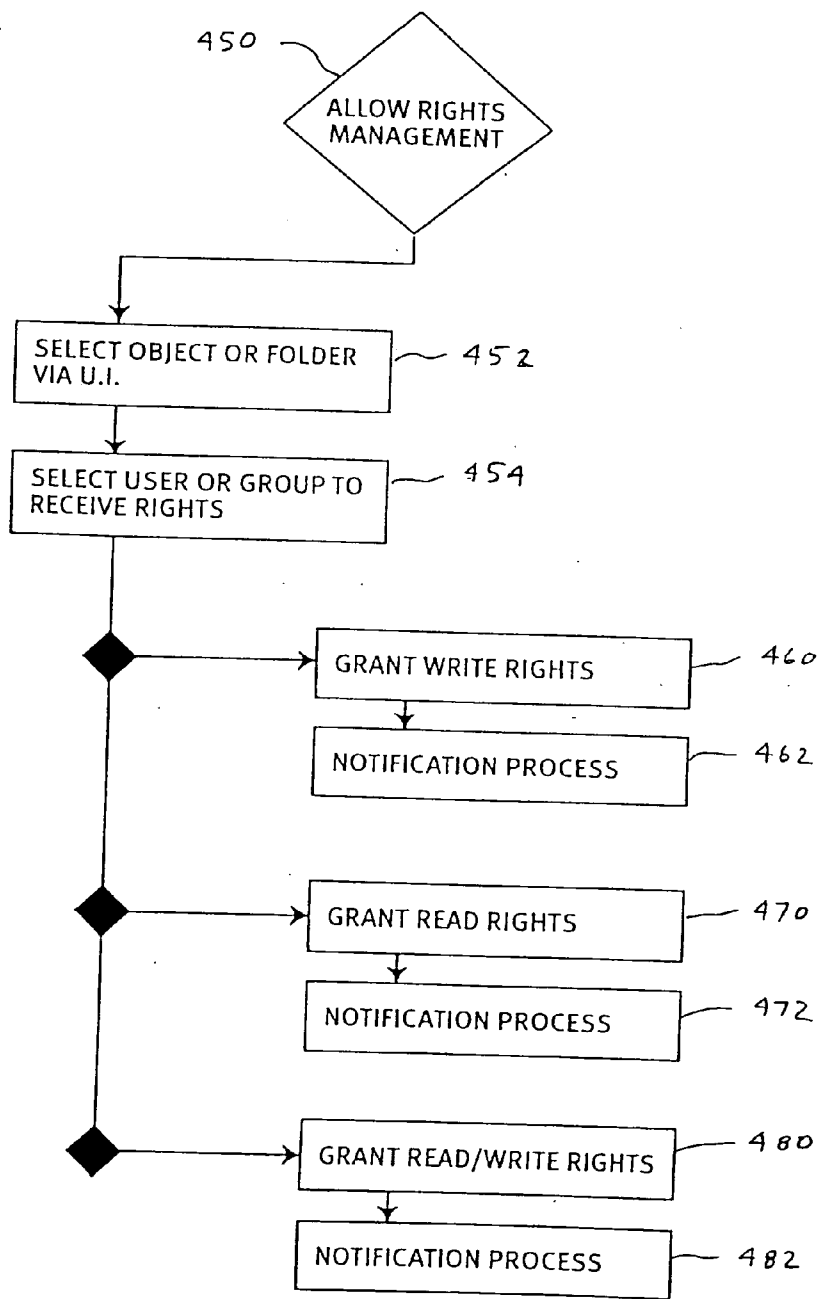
450

ALLOW RIGHTS MANAGEMENT

SELECT OBJECT OR FOLDER VIA U.I.

452

SELECT USER OR GROUP TO RECEIVE RIGHTS

454

GRANT WRITE RIGHTS

460

NOTIFICATION PROCESS

462

GRANT READ RIGHTS

470

NOTIFICATION PROCESS

472

GRANT READ/WRITE RIGHTS

480

NOTIFICATION PROCESS

482